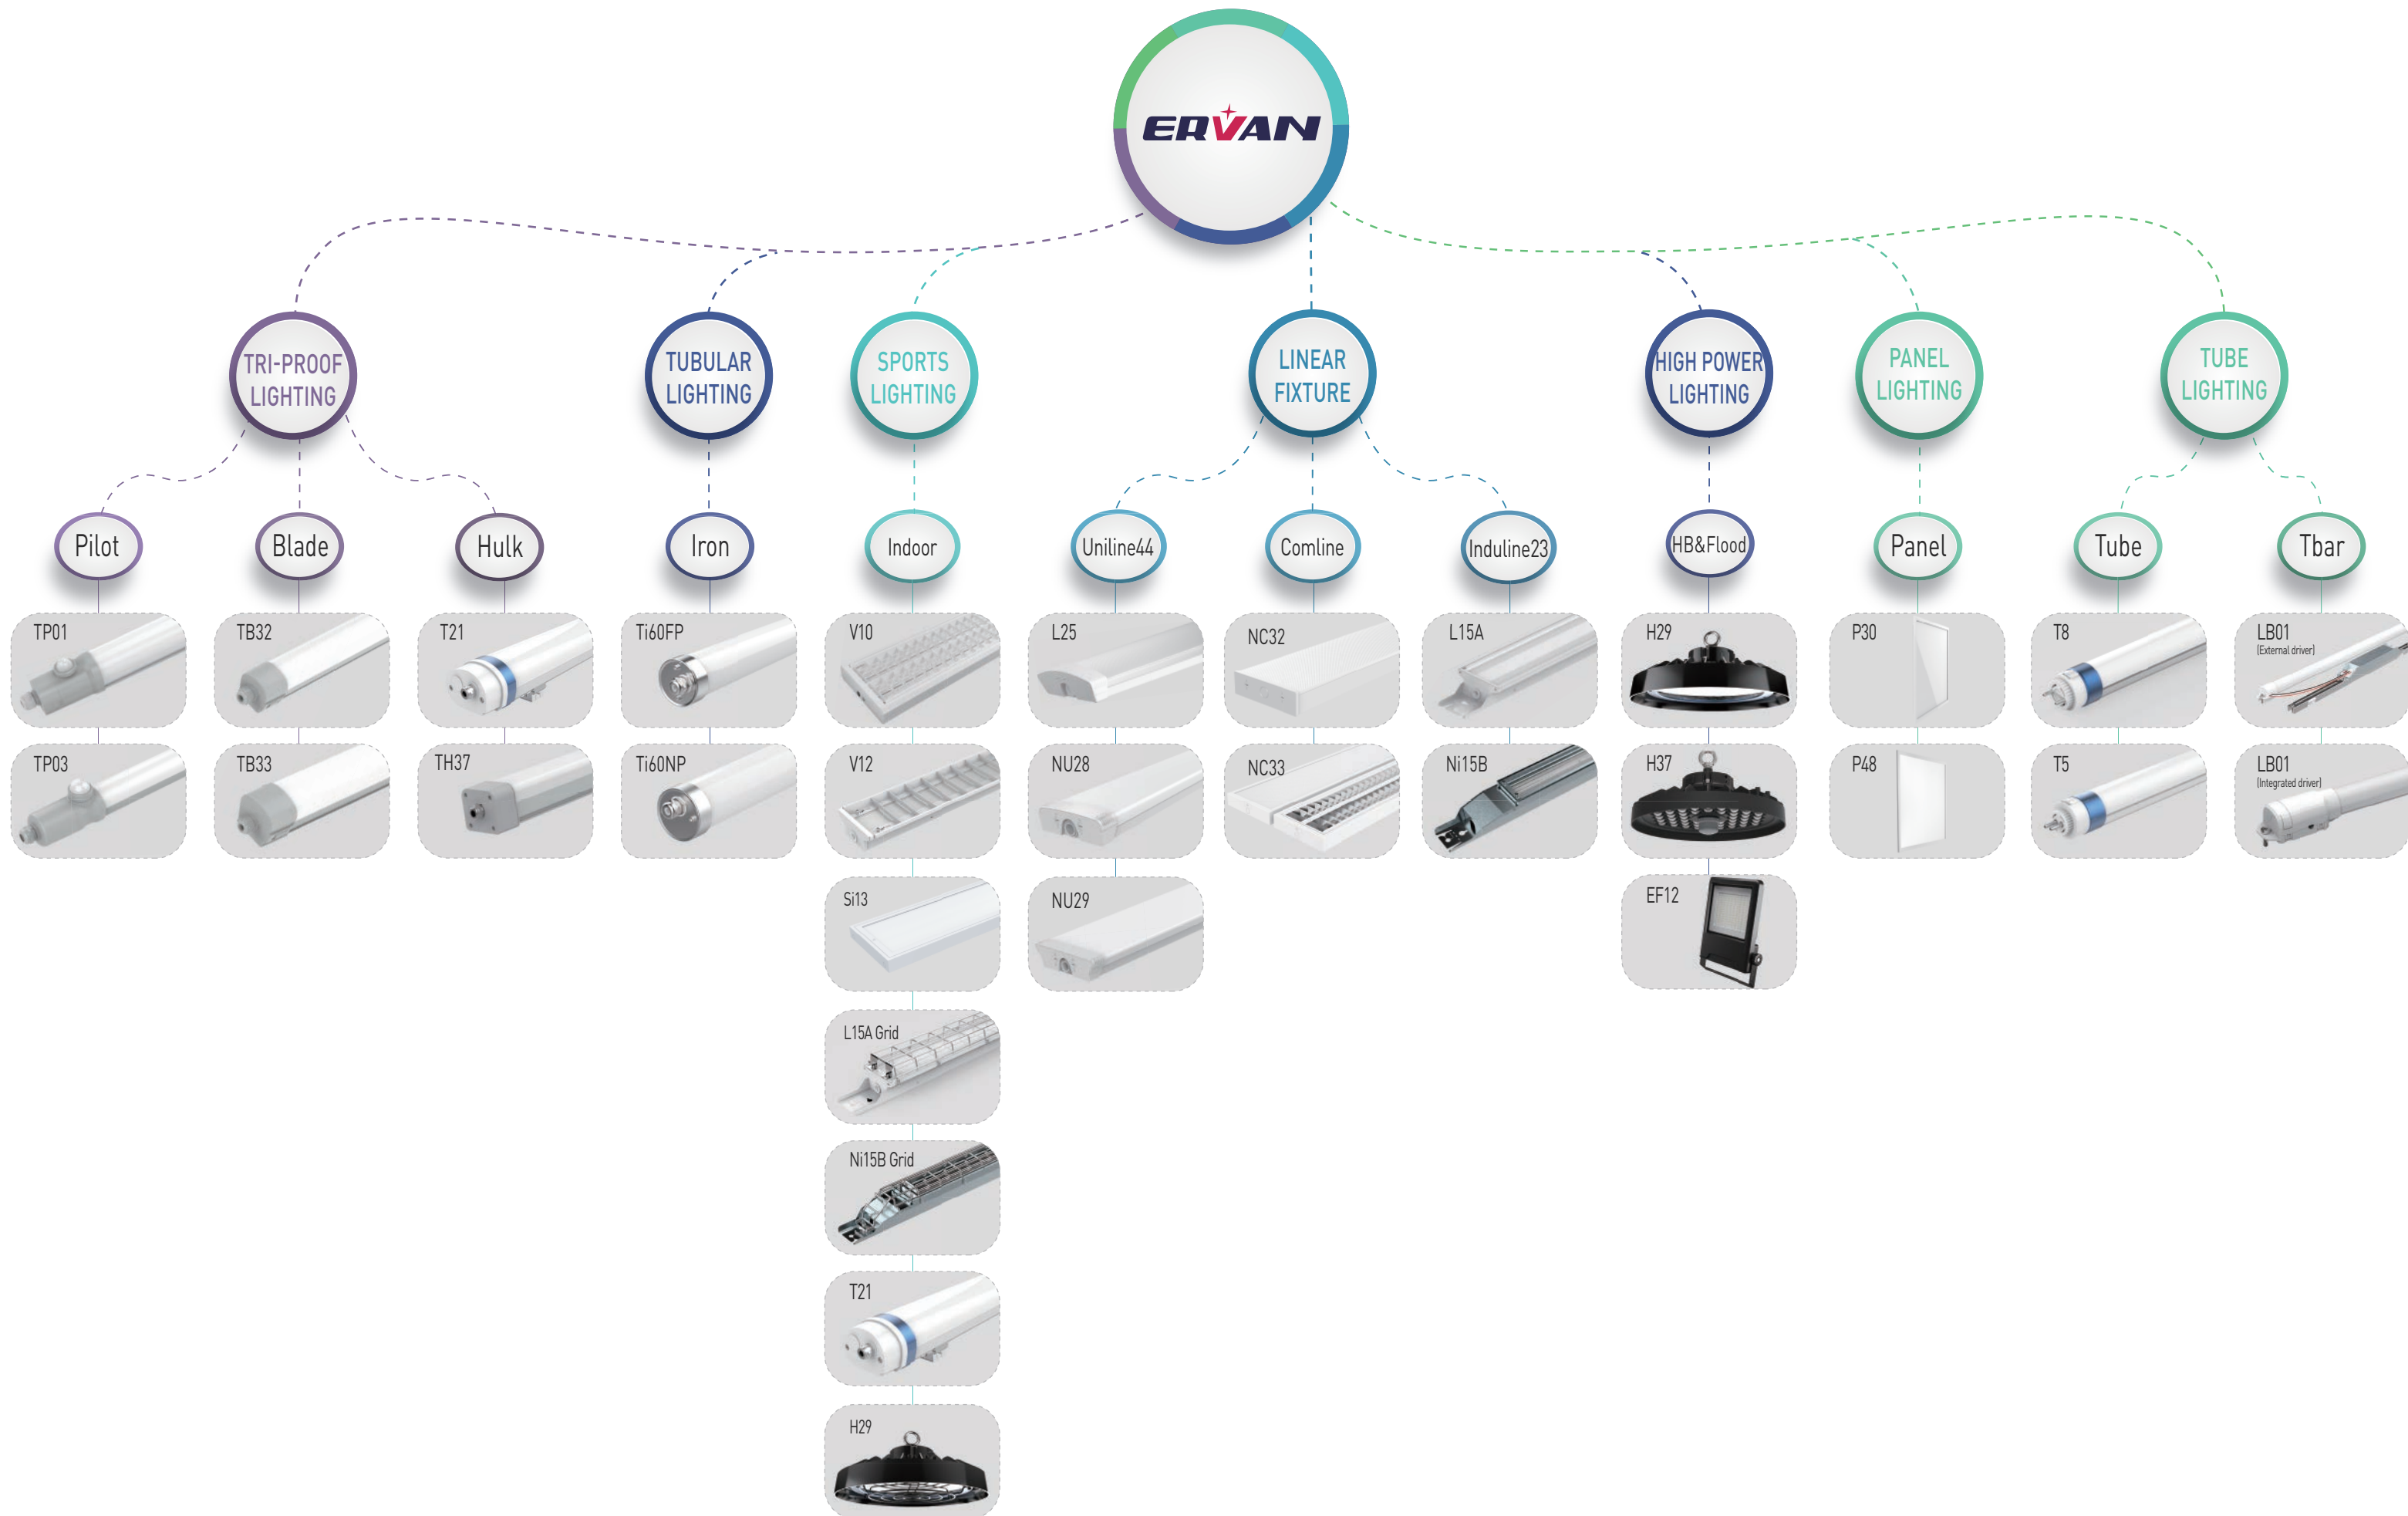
ERVAN

TRI-PROOF LIGHTING

Pilot
TP01
TP03

Blade
TB32
TB33

Hulk
T21
TH37

TUBULAR LIGHTING

Iron
Ti60FP
Ti60NP

SPORTS LIGHTING

Indoor
V10
V12
Si13
L15A Grid
Ni15B Grid
T21
H29

LINEAR FIXTURE

Uniline44
L25
NU28
NU29

Comline
NC32
NC33

Induline23
L15A
Ni15B

HIGH POWER LIGHTING

HB&Flood
H29
H37
EF12

PANEL LIGHTING

Panel
P30
P48

TUBE LIGHTING

Tube
T8
T5

Tbar
LB01 (External driver)
LB01 (Integrated driver)